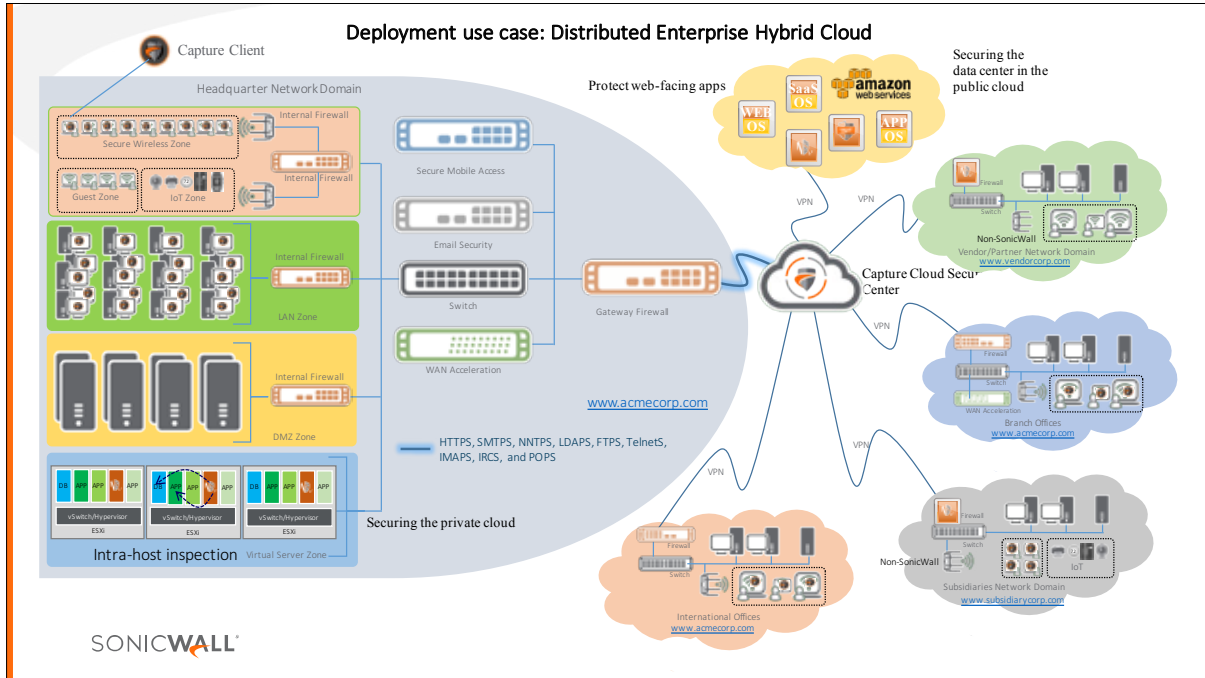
Deployment use case: Distributed Enterprise Hybrid Cloud

Capture Client

Headquarter Network Domain

Internal Firewall

Secure Wireless Zone

Internal Firewall

Guest Zone

IoT Zone

Internal Firewall

LAN Zone

Internal Firewall

DMZ Zone

DB APP APP APP

vSwitch/Hypervisor

ESXi

DB APP APP APP

vSwitch/Hypervisor

ESXi

DB APP APP APP

vSwitch/Hypervisor

ESXi

Intra-host inspection

Virtual Server Zone

Secure Mobile Access

Email Security

Switch

WAN Acceleration

Gateway Firewall

www.acmecorp.com

HTTPS, SMTPS, NNTPS, LDAPS, FTPS, TelnetS, IMAPS, IRCS, and POPS

Securing the private cloud

Protect web-facing apps

SaaS OS

amazon web services

WEB OS

APP OS

Securing the data center in the public cloud

VPN

VPN

Capture Cloud Secur Center

Firewall

Switch

Non-SonicWall

Vendor/Partner Network Domain

www.vendorcorp.com

VPN

Firewall

Switch

WAN Acceleration

Branch Offices

www.acmecorp.com

VPN

VPN

Firewall

Switch

International Offices

www.acmecorp.com

Firewall

Non-SonicWall

IoT

Subsidiaries Network Domain

www.subsidiarycorp.com

SONICWALL